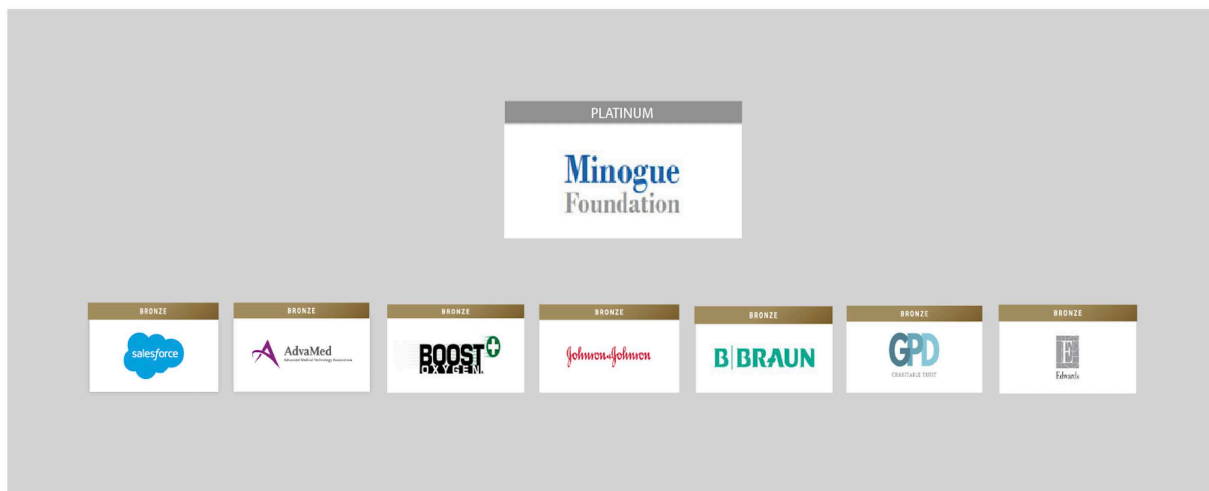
PLATINUM

Minogue Foundation

BRONZE

salesforce

BRONZE

AdvaMed

Advanced Medical Technology Association

BRONZE

BOOST OXYGEN

BRONZE

Johnson&Johnson

BRONZE

B|BRAUN

BRONZE

GPD

CHARITABLE TRUST

BRONZE

E

Edwards